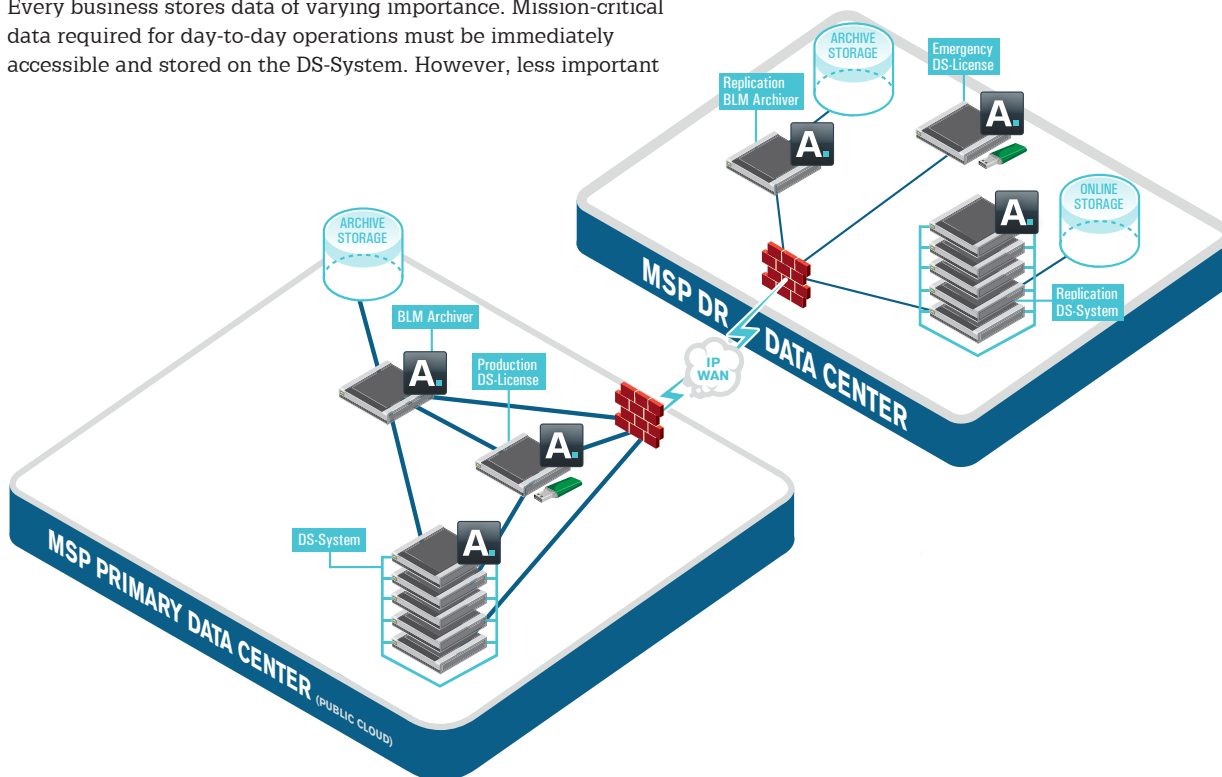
Every business stores data of varying importance. Mission-critical data required for day-to-day operations must be immediately accessible and stored on the DS-System. However, less important

ARCHIVE STORAGE

Emergency DS-License

Replication BLM Archiver

A.

A.

ONLINE STORAGE

A.

MSP DR DATA CENTER

Replication DS-System

ARCHIVE STORAGE

BLM Archiver

A.

Production DS-License

IP WAN

A.

DS-System

A.

MSP PRIMARY DATA CENTER (PUBLIC CLOUD)